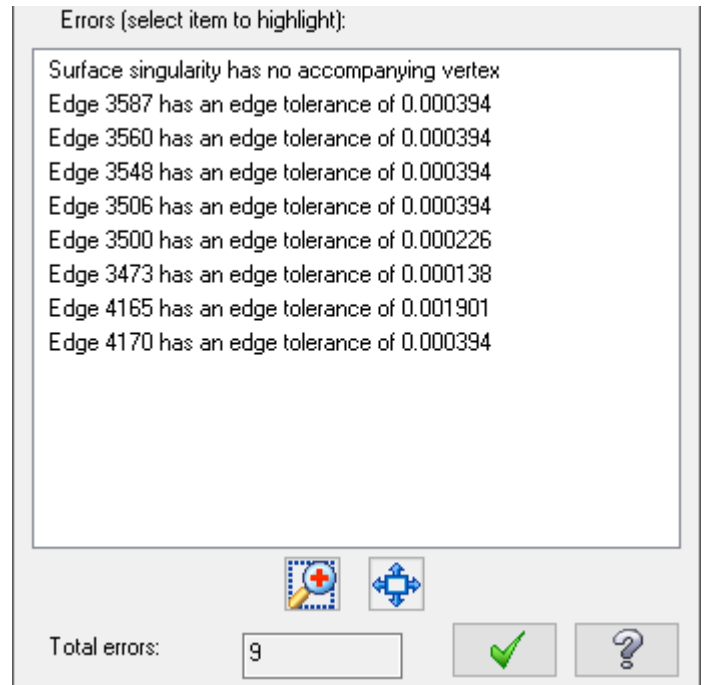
Errors (select item to highlight):

Surface singularity has no accompanying vertex
Edge 3587 has an edge tolerance of 0.000394
Edge 3560 has an edge tolerance of 0.000394
Edge 3548 has an edge tolerance of 0.000394
Edge 3506 has an edge tolerance of 0.000394
Edge 3500 has an edge tolerance of 0.000226
Edge 3473 has an edge tolerance of 0.000138
Edge 4165 has an edge tolerance of 0.001901
Edge 4170 has an edge tolerance of 0.000394

Total errors: 9